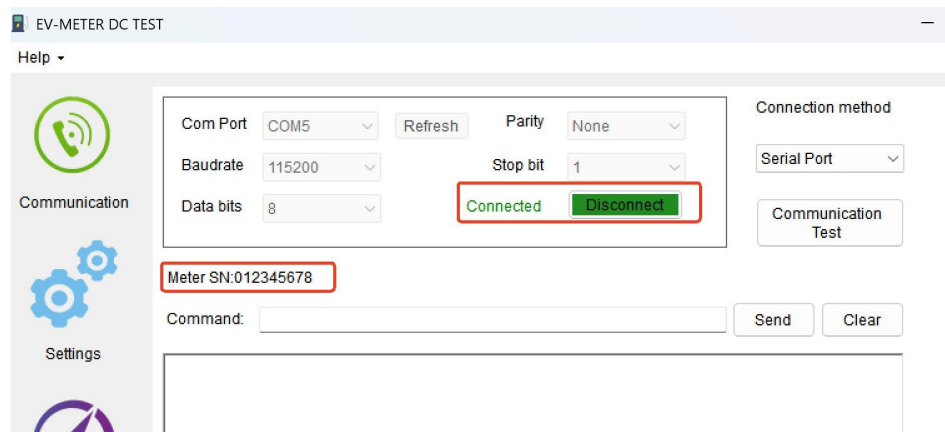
EV-METER DC TEST

Help

Communication

Settings

Com Port COM5 Refresh Parity None

Baudrate 115200 Stop bit 1

Data bits 8 Connected Disconnect

Connection method

Serial Port

Communication Test

Meter SN:012345678

Command: Send Clear